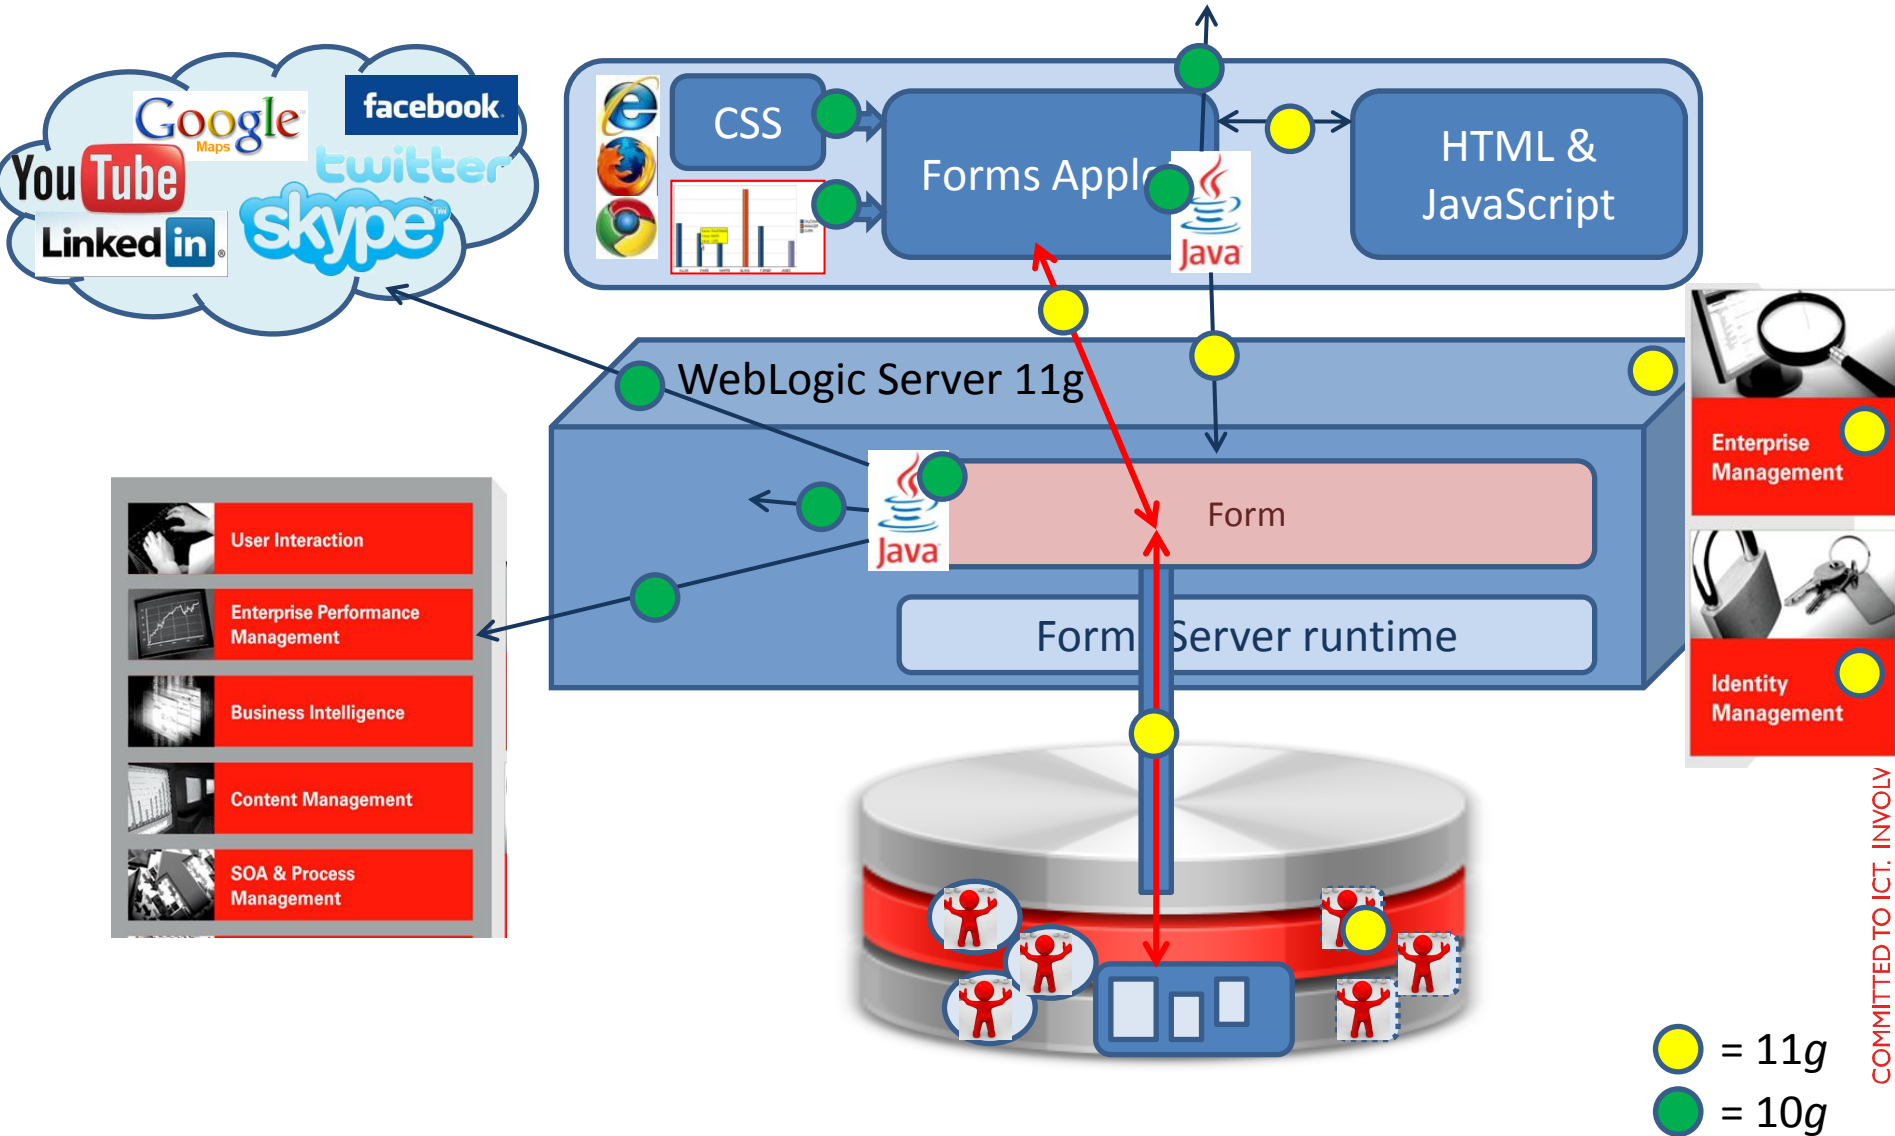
Google Maps
facebook
YouTube
twitter
LinkedIn
skype

CSS
Forms Appl
Java
HTML & JavaScript

WebLogic Server 11g
Java
Form
Form Server runtime

User Interaction
Enterprise Performance Management
Business Intelligence
Content Management
SOA & Process Management

Enterprise Management
Identity Management

= 11g
= 10g

COMMITTED TO ICT. INVOLV